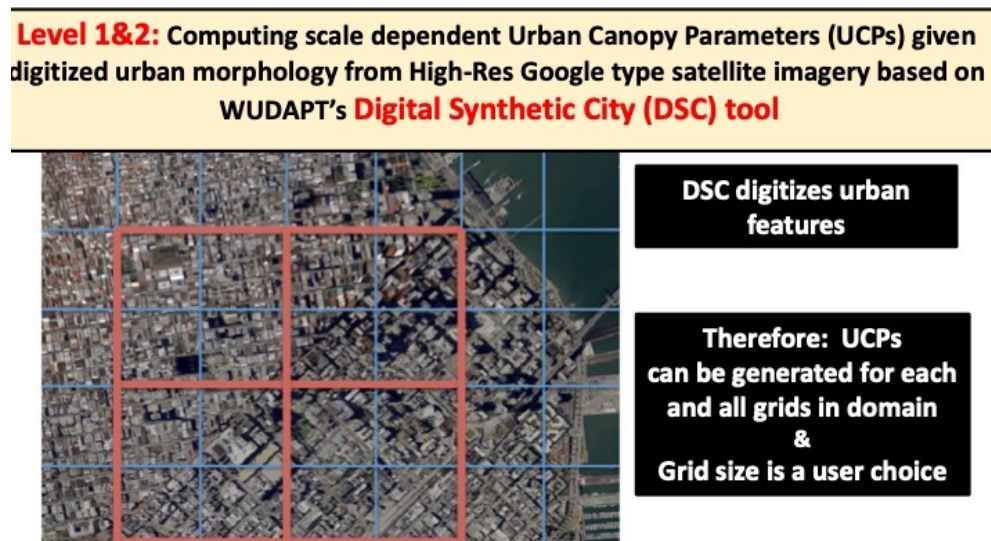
Level 1&2: Computing scale dependent Urban Canopy Parameters (UCPs) given digitized urban morphology from High-Res Google type satellite imagery based on WUDAPT's Digital Synthetic City (DSC) tool

DSC digitizes urban features

Therefore: UCPs can be generated for each and all grids in domain & Grid size is a user choice